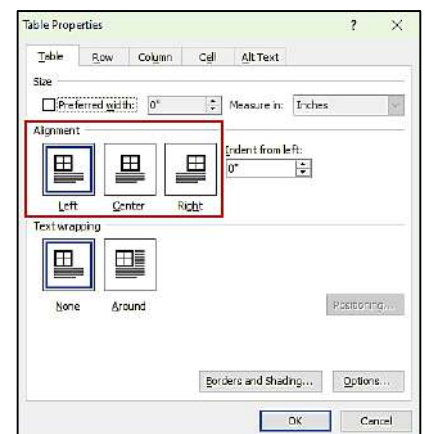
Table Properties ? ×

Table Row Column Cell Alt Text

Size

Preferred width: 0" Measure in: Inches

Alignment

Left Center Right

Indent from left:
0"

Text wrapping

None Around

Positioning...

Borders and Shading... Options...

OK Cancel